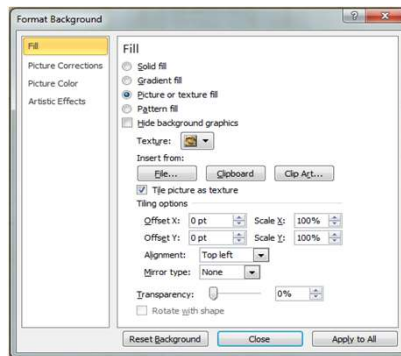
Format Background

?

Fill
Picture Corrections
Picture Color
Artistic Effects

Fill

Solid fill
Gradient fill
Picture or texture fill
Pattern fill
Hide background graphics

Texture:

Insert from:

File...
Clipboard
Clip Art...

Tile picture as texture

Tiling options

Offset X: 0 pt
Scale X: 100%
Offset Y: 0 pt
Scale Y: 100%
Alignment: Top left
Mirror type: None

Transparency: 0%

Rotate with shape

Reset Background
Close
Apply to All